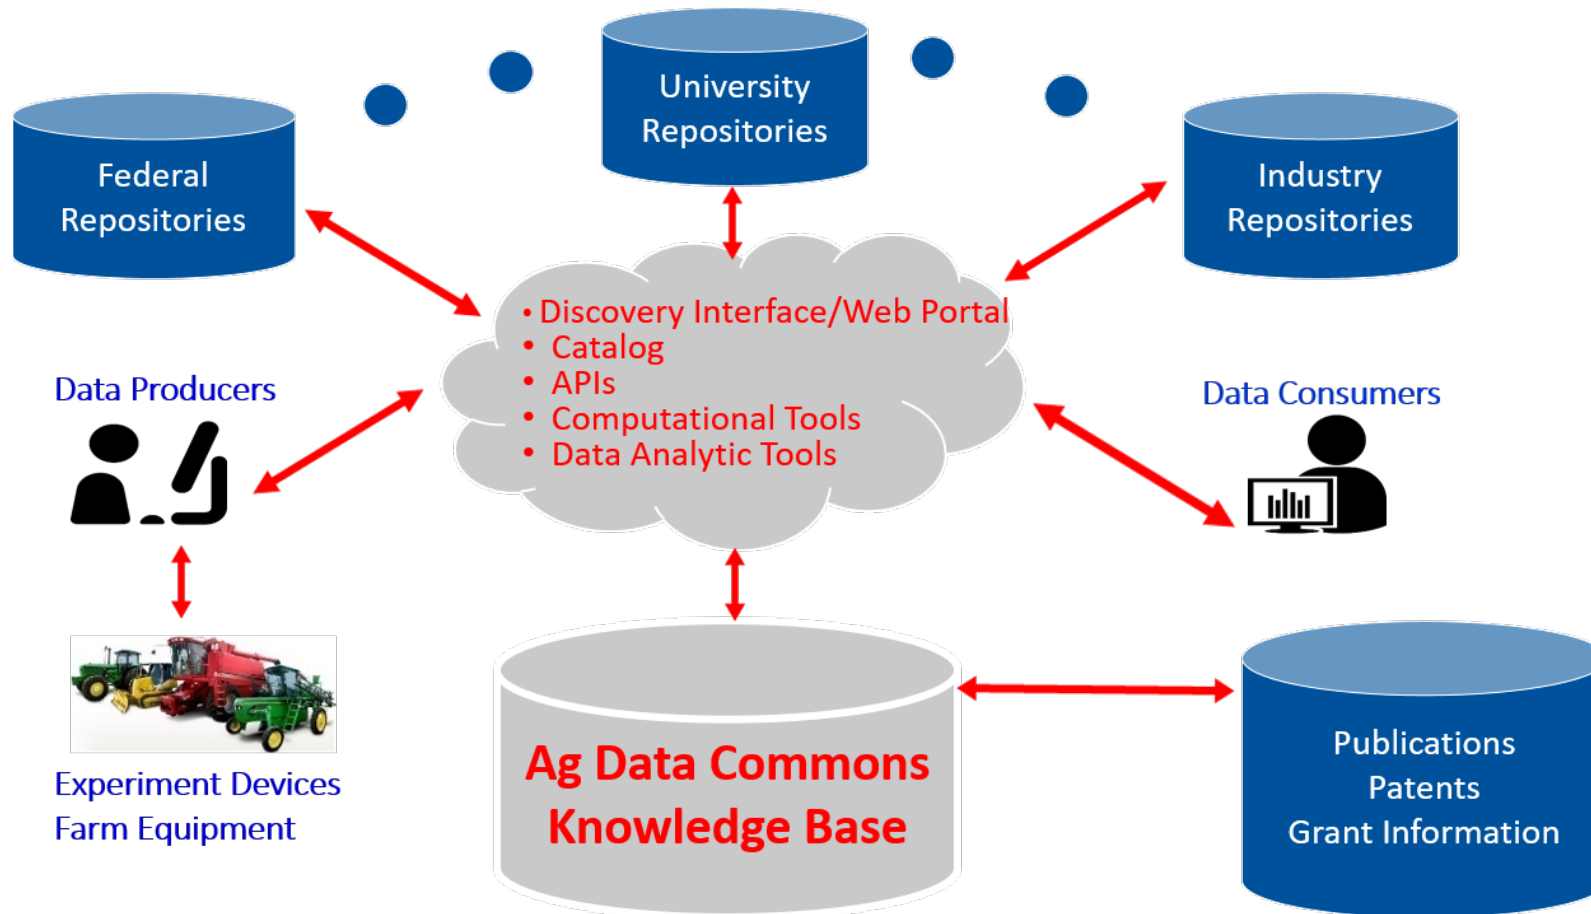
University Repositories

Federal Repositories

Industry Repositories

• Discovery Interface/Web Portal
• Catalog
• APIs
• Computational Tools
• Data Analytic Tools

Data Producers

Data Consumers

Experiment Devices
Farm Equipment

Ag Data Commons Knowledge Base

Publications
Patents
Grant Information